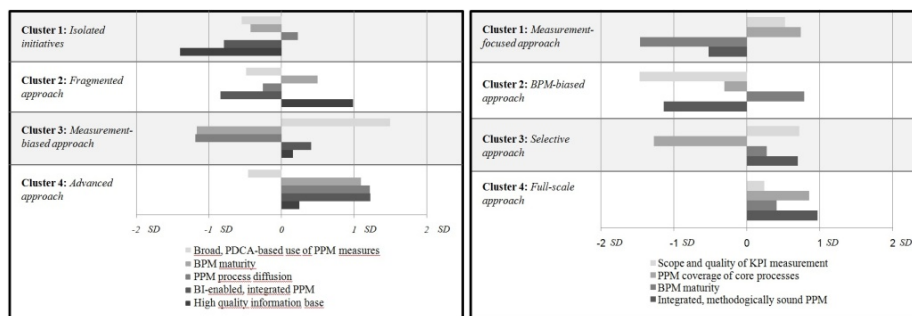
Cluster 1: Isolated initiatives

Cluster 2: Fragmented approach

Cluster 3: Measurement-biased approach

Cluster 4: Advanced approach

-2 SD -1 SD 0 1 SD 2 SD

Broad, PDCA-based use of PPM measures
BPM maturity
PPM process diffusion
BI-enabled, integrated PPM
High quality information base

Cluster 1: Measurement-focused approach

Cluster 2: BPM-biased approach

Cluster 3: Selective approach

Cluster 4: Full-scale approach

-2 SD -1 SD 0 1 SD 2 SD

Scope and quality of KPI measurement
PPM coverage of core processes
BPM maturity
Integrated, methodogically sound PPM